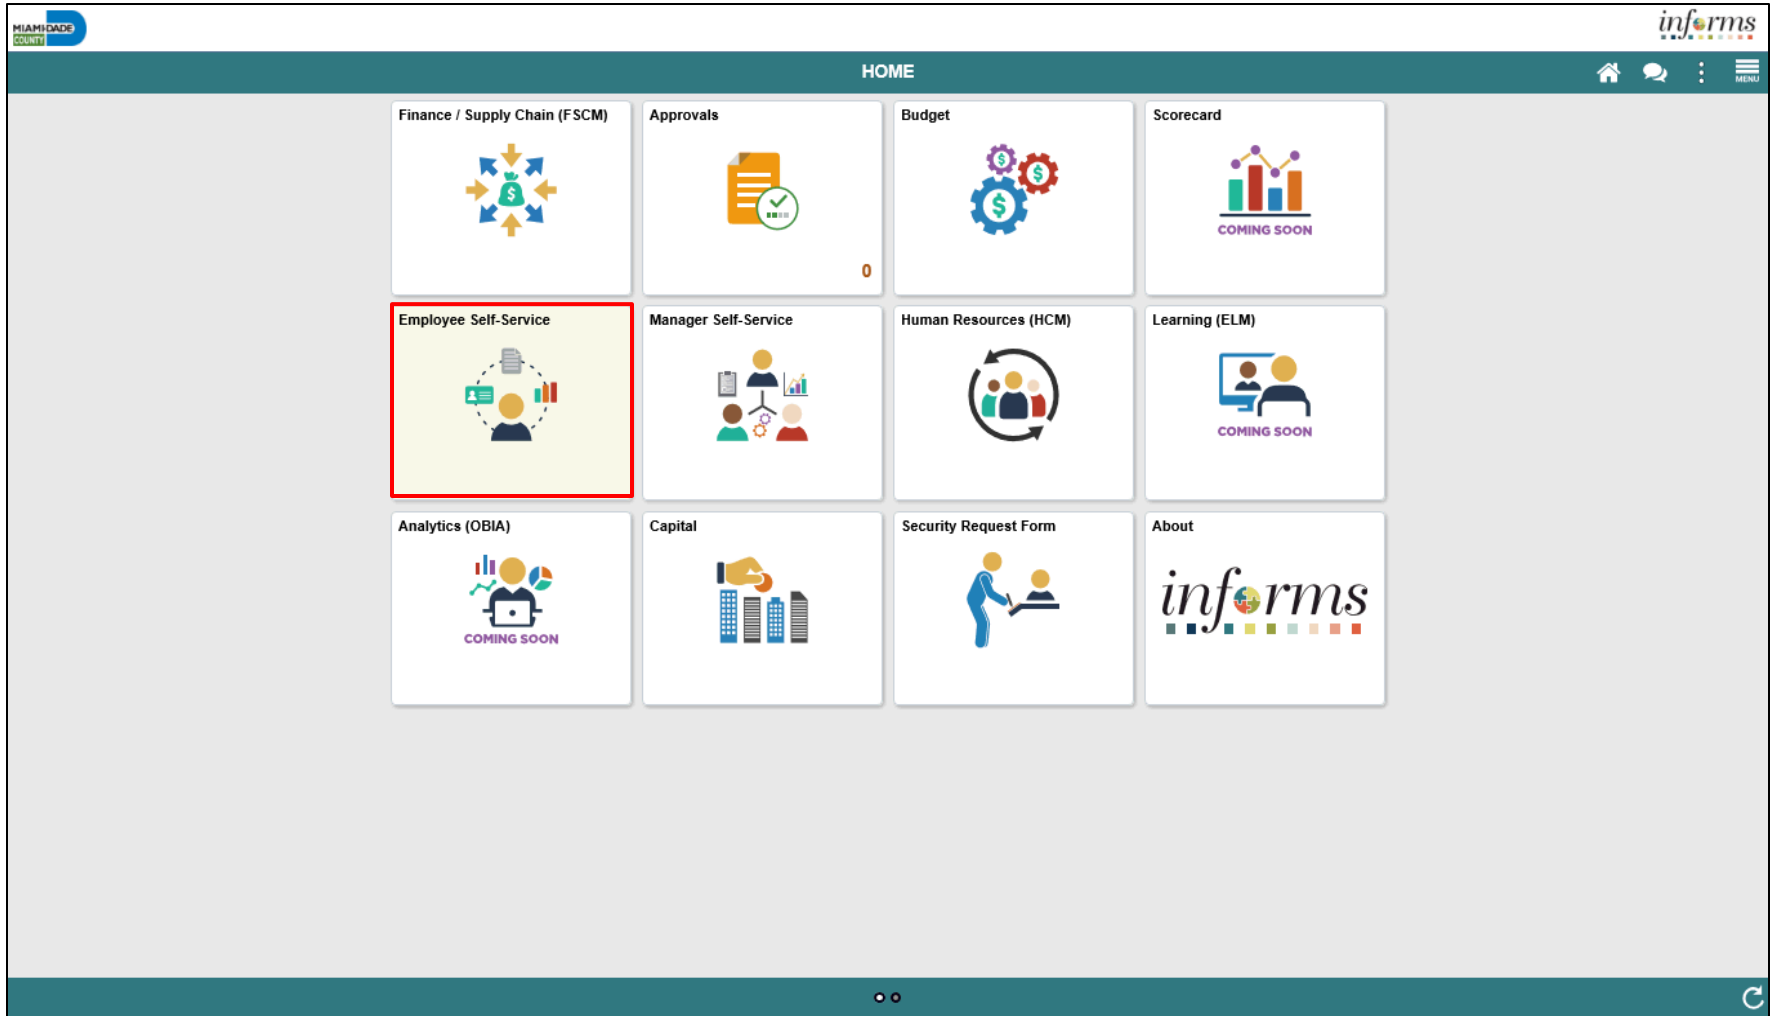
MIAMI-DADE COUNTY

informs

HOME

MENU

Finance / Supply Chain (FSCM)

Approvals

0

Budget

Scorecard

COMING SOON

Employee Self-Service

Manager Self-Service

Human Resources (HCM)

Learning (ELM)

COMING SOON

Analytics (OBIA)

COMING SOON

Capital

Security Request Form

About

informs